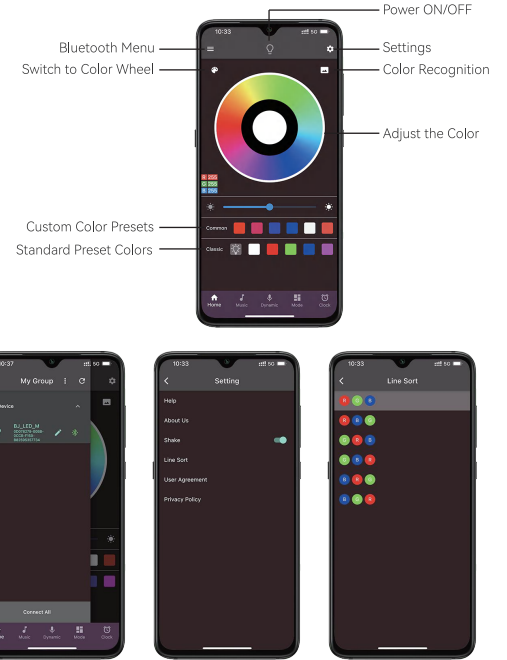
Power ON/OFF

Bluetooth Menu

Settings

Switch to Color Wheel

Color Recognition

Adjust the Color

Custom Color Presets

Standard Preset Colors

10:33

R 255
G 255
B 255

Common

Classic

Home Music Dynamic Mode Clock

0:37

My Group

evice

BJ_LED_M

Connect All

e Music Dynamic Mode Clock

10:33

Setting

Help

About Us

Shake

Line Sort

User Agreement

Privacy Policy

10:33

Line Sort

R G B

R B G

G R B

G B R

B R G

B G R